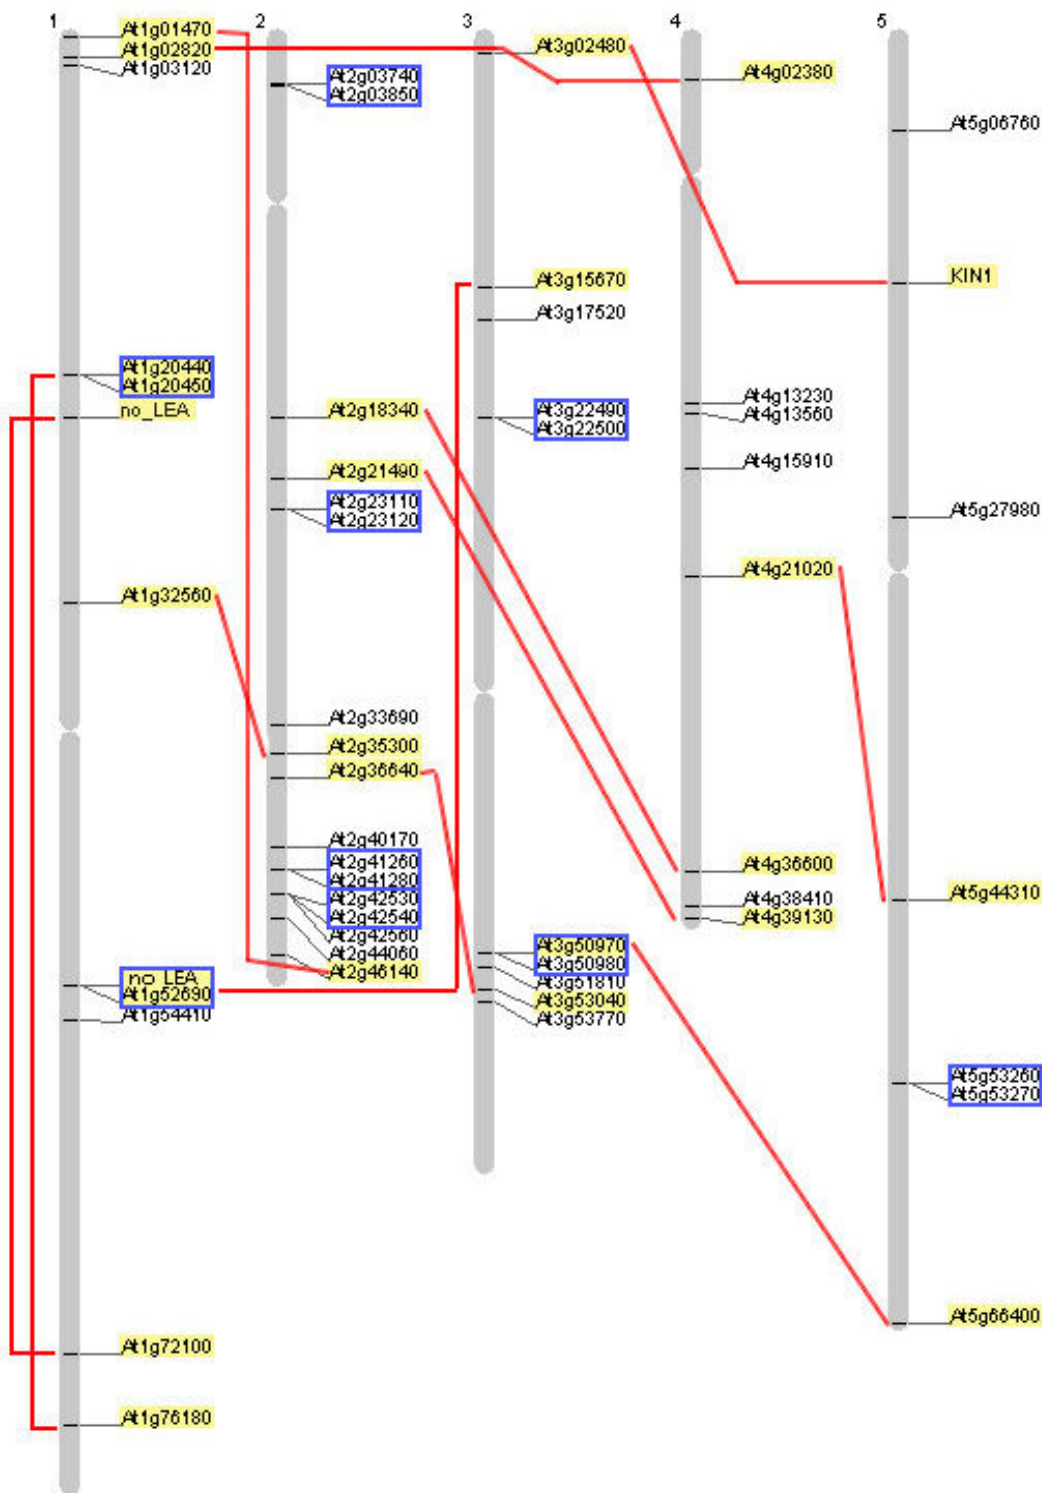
1
At1g01470
At1g02820
At1g03120
At1g20440
At1g20450
no_LEA
At1g32560
no_LEA
At1g52690
At1g54410
At1g72100
At1g76180

2
At2g03740
At2g03850
At2g18340
At2g21490
At2g23110
At2g23120
At2g33690
At2g35300
At2g36640
At2g40170
At2g41260
At2g41280
At2g42530
At2g42540
At2g42560
At2g44060
At2g46140

3
At3g02480
At3g15670
At3g17520
At3g22490
At3g22500
At3g50970
At3g50980
At3g51810
At3g53040
At3g53770

4
At4g02380
At4g13230
At4g13560
At4g15910
At4g21020
At4g36600
At4g38410
At4g39130

5
At5g06760
KIN1
At5g27980
At5g44310
At5g53260
At5g53270
At5g66400